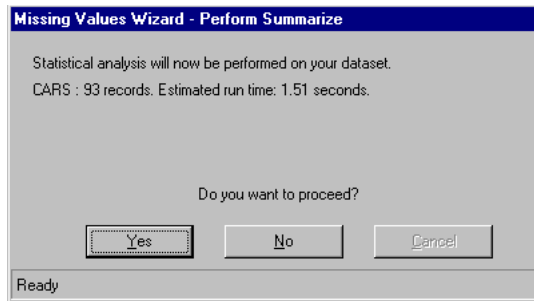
Missing Values Wizard - Perform Summarize

Statistical analysis will now be performed on your dataset.

CARS : 93 records. Estimated run time: 1.51 seconds.

Do you want to proceed?

Yes

No

Cancel

Ready